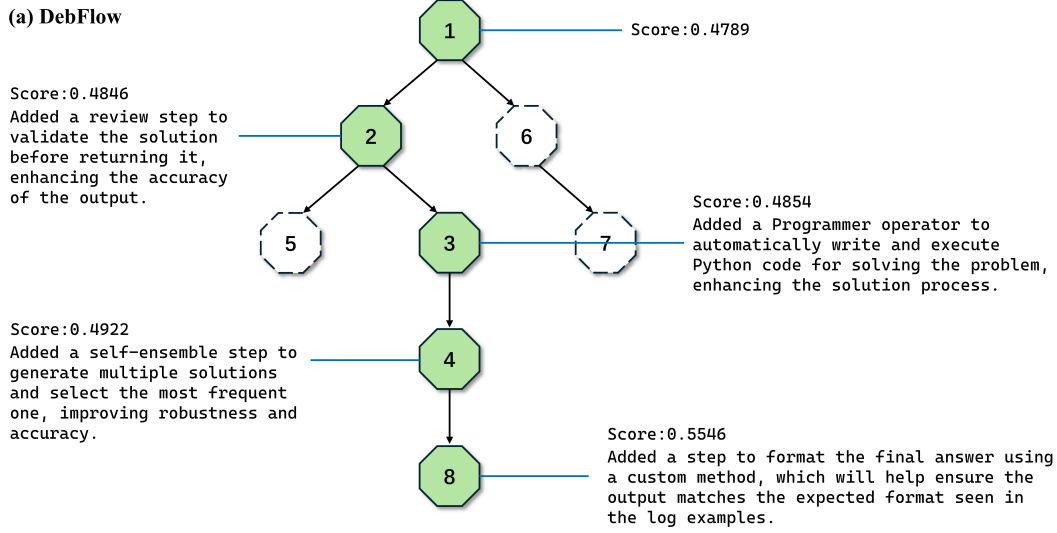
(a) DebFlow

1

Score:0.4789

Score:0.4846
Added a review step to validate the solution before returning it, enhancing the accuracy of the output.

2

6

5

3

7

Score:0.4854
Added a Programmer operator to automatically write and execute Python code for solving the problem, enhancing the solution process.

Score:0.4922
Added a self-ensemble step to generate multiple solutions and select the most frequent one, improving robustness and accuracy.

4

8

Score:0.5546
Added a step to format the final answer using a custom method, which will help ensure the output matches the expected format seen in the log examples.